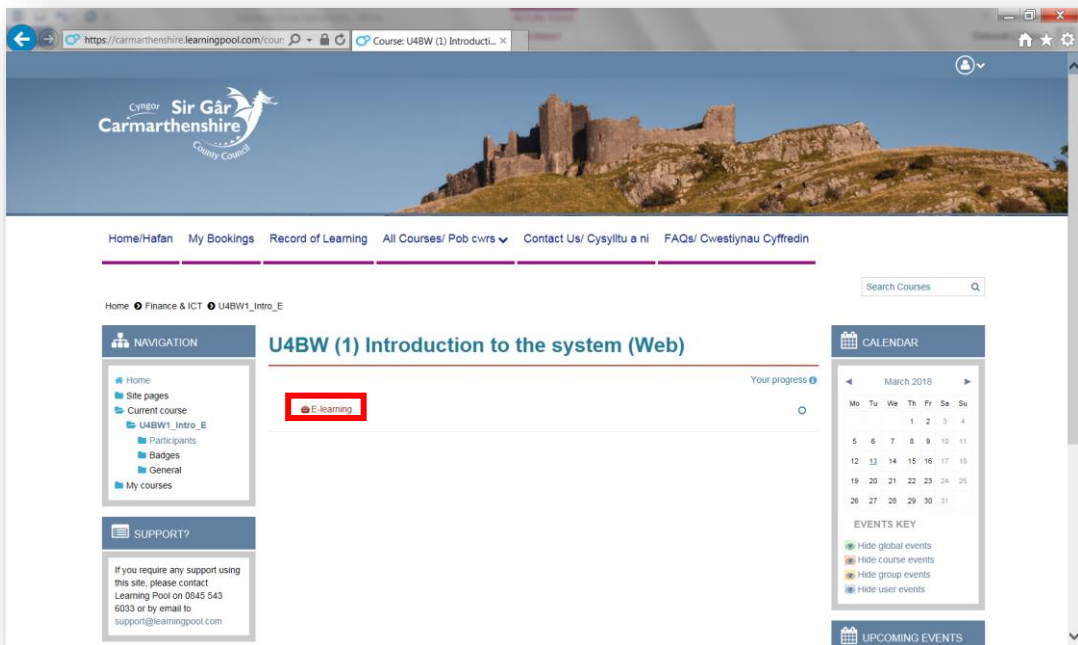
https://carmarthenshire.learningpool.com/cour

Course: U4BW (1) Introducti...

Cyngor Sir Gâr Carmarthenshire County Council

Home/Hafan | My Bookings | Record of Learning | All Courses/ Pob cwrs | Contact Us/ Cysylltu a ni | FAQs/ Cwestiynau Cyffredin

Search Courses

Home › Finance & ICT › U4BW1_Intro_E

NAVIGATION

Home
Site pages
Current course
U4BW1_Intro_E
Participants
Badges
General
My courses

SUPPORT?

If you require any support using this site, please contact Learning Pool on 0845 543 6033 or by email to support@learningpool.com

U4BW (1) Introduction to the system (Web)

Your progress

E-learning

CALENDAR

March 2018

| Mo | Tu | We | Th | Fr | Sa | Su |
|---|---|---|---|---|---|---|
| | | | 1 | 2 | 3 | 4 |
| 5 | 6 | 7 | 8 | 9 | 10 | 11 |
| 12 | 13 | 14 | 15 | 16 | 17 | 18 |
| 19 | 20 | 21 | 22 | 23 | 24 | 25 |
| 26 | 27 | 28 | 29 | 30 | 31 | |

EVENTS KEY

Hide global events
Hide course events
Hide group events
Hide user events

UPCOMING EVENTS